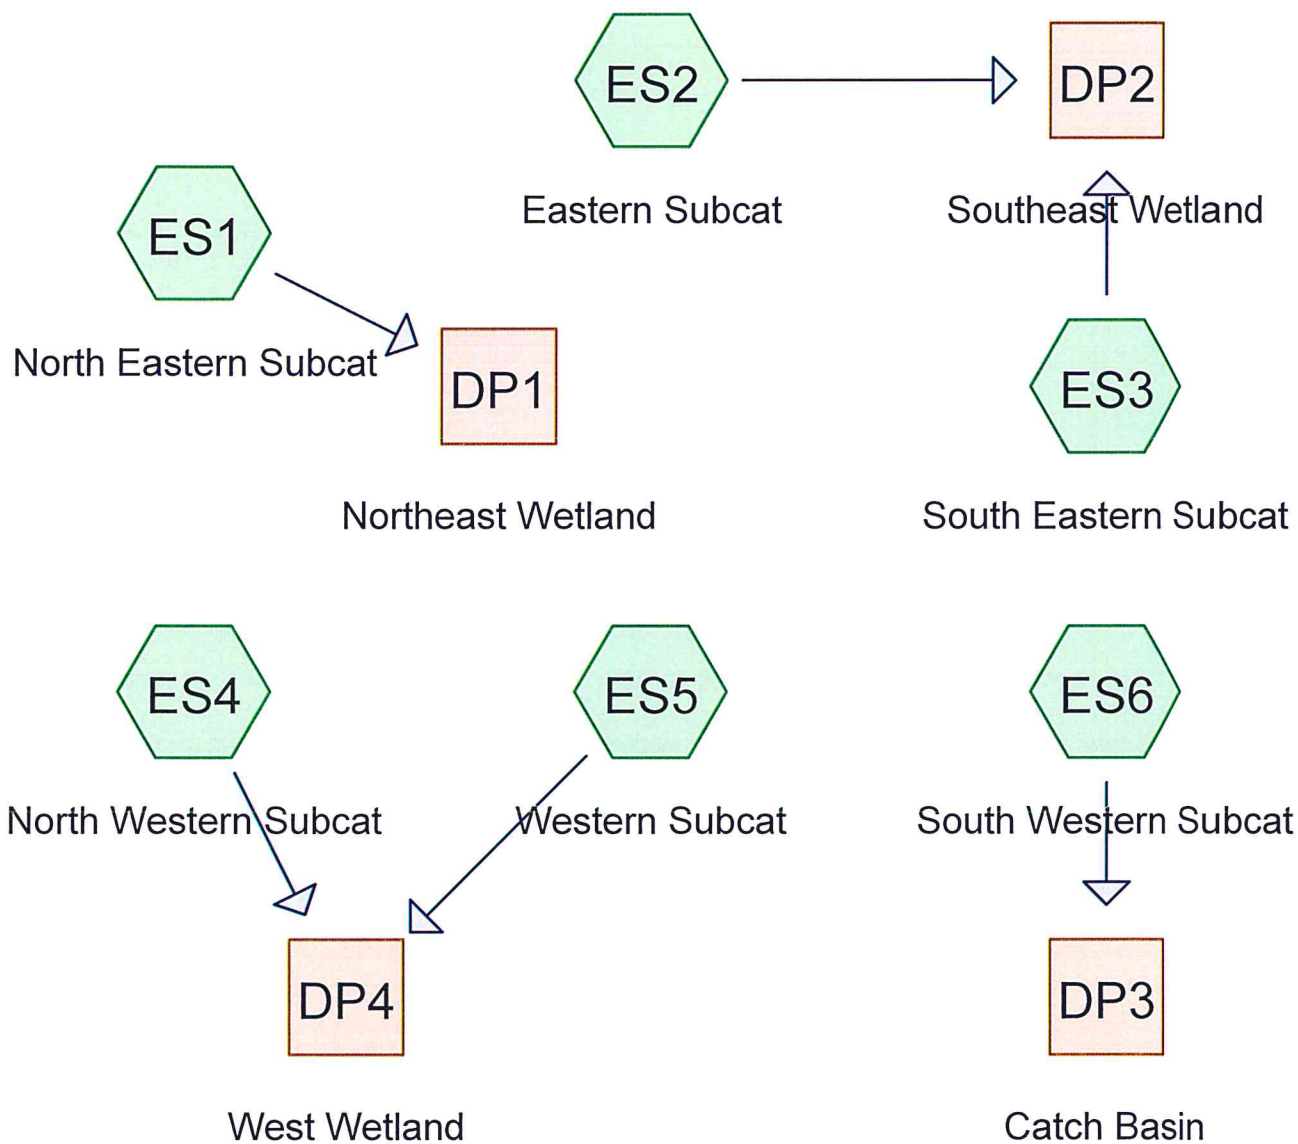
ES2

DP2

Eastern Subcat

Southeast Wetland

ES1

North Eastern Subcat

DP1

Northeast Wetland

ES3

South Eastern Subcat

ES4

North Western Subcat

ES5

Western Subcat

ES6

South Western Subcat

DP4

West Wetland

DP3

Catch Basin